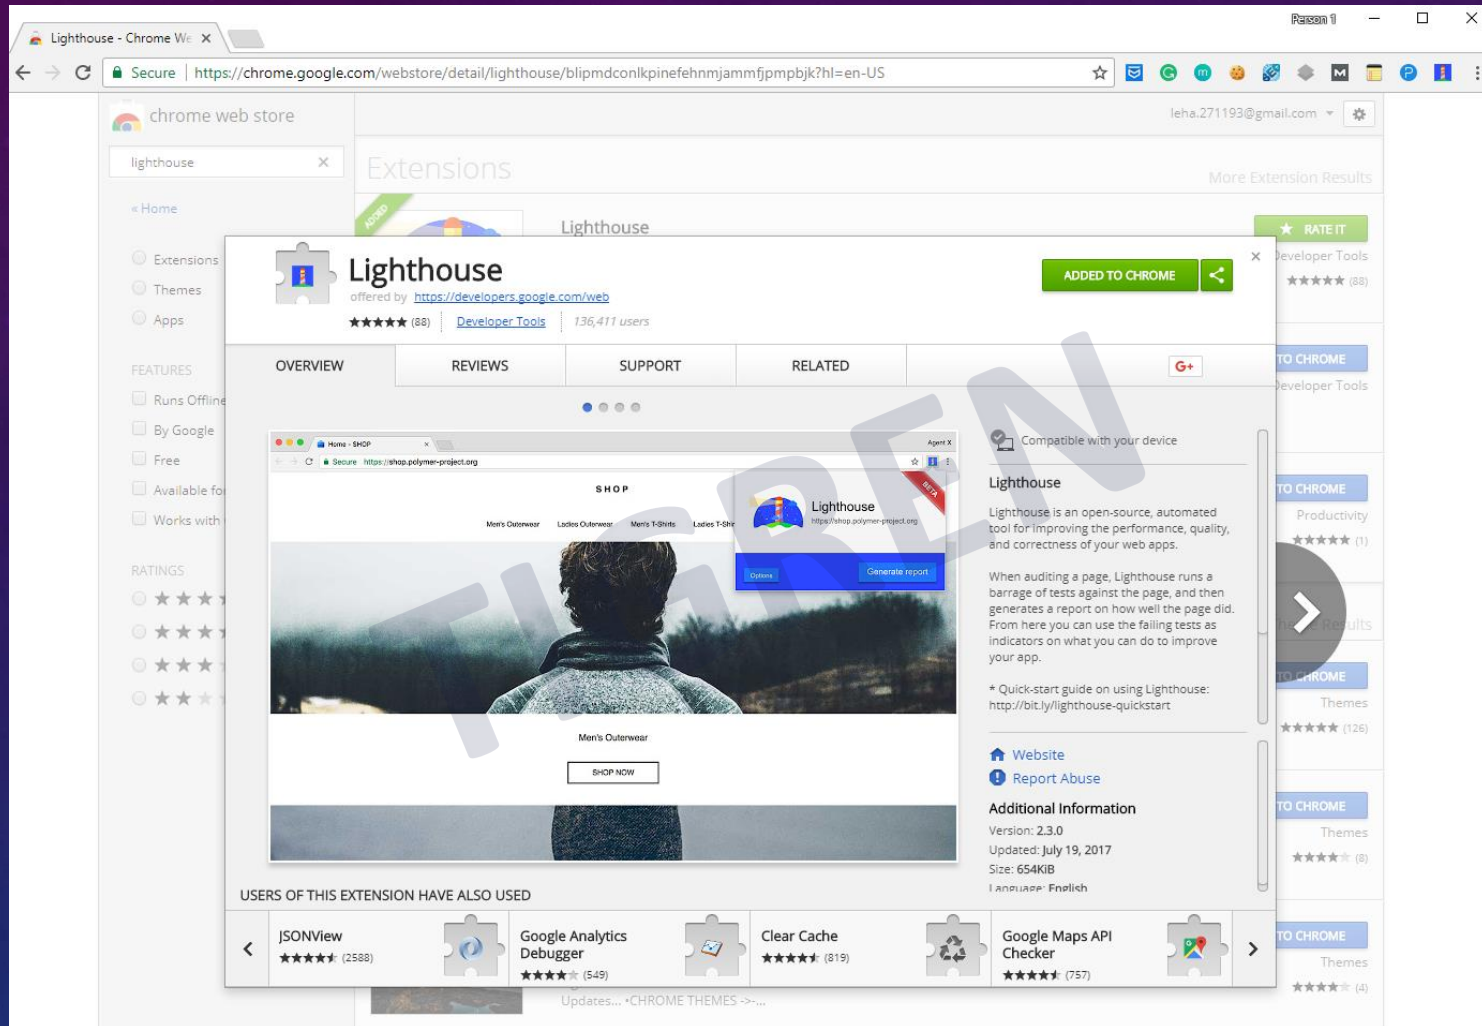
Lighthouse - Chrome We ×

Person 1

Secure https://chrome.google.com/webstore/detail/lighthouse/blipmdconlkpinefehnmjammfjpmpbjk?hl=en-US

chrome web store

leha.271193@gmail.com

lighthouse ×

Extensions

More Extension Results

« Home

ADDED

Lighthouse

RATE IT

Extensions

Themes

Apps

FEATURES

Runs Offline

By Google

Free

Available fo

Works with

RATINGS

Lighthouse

offered by https://developers.google.com/web

★★★★★ (88) Developer Tools 136,411 users

ADDED TO CHROME

×

Developer Tools

★★★★★ (88)

OVERVIEW REVIEWS SUPPORT RELATED G+

TO CHROME

Developer Tools

Home - SHOP

Agent X

Secure https://shop.polymer-project.org

SHOP

Men's Outerwear Ladies Outerwear Men's T-Shirts Ladies T-Shi

Lighthouse

https://shop.polymer-project.org

BETA

Options

Generate report

Men's Outerwear

SHOP NOW

Compatible with your device

Lighthouse

Lighthouse is an open-source, automated tool for improving the performance, quality, and correctness of your web apps.

When auditing a page, Lighthouse runs a barrage of tests against the page, and then generates a report on how well the page did. From here you can use the failing tests as indicators on what you can do to improve your app.

* Quick-start guide on using Lighthouse: http://bit.ly/lighthouse-quickstart

TO CHROME

Productivity

★★★★★ (1)

Results

TO CHROME

Themes

★★★★★ (126)

Website

Report Abuse

Additional Information

Version: 2.3.0

Updated: July 19, 2017

Size: 654KiB

Language: English

TO CHROME

Themes

★★★★ (8)

TIGREN

USERS OF THIS EXTENSION HAVE ALSO USED

JSONView ★★★★★ (2588)

Google Analytics Debugger ★★★★ (549)

Clear Cache ★★★★★ (819)

Google Maps API Checker ★★★★★ (757)

TO CHROME

Themes

★★★★ (4)

Updates... •CHROME THEMES ->-...